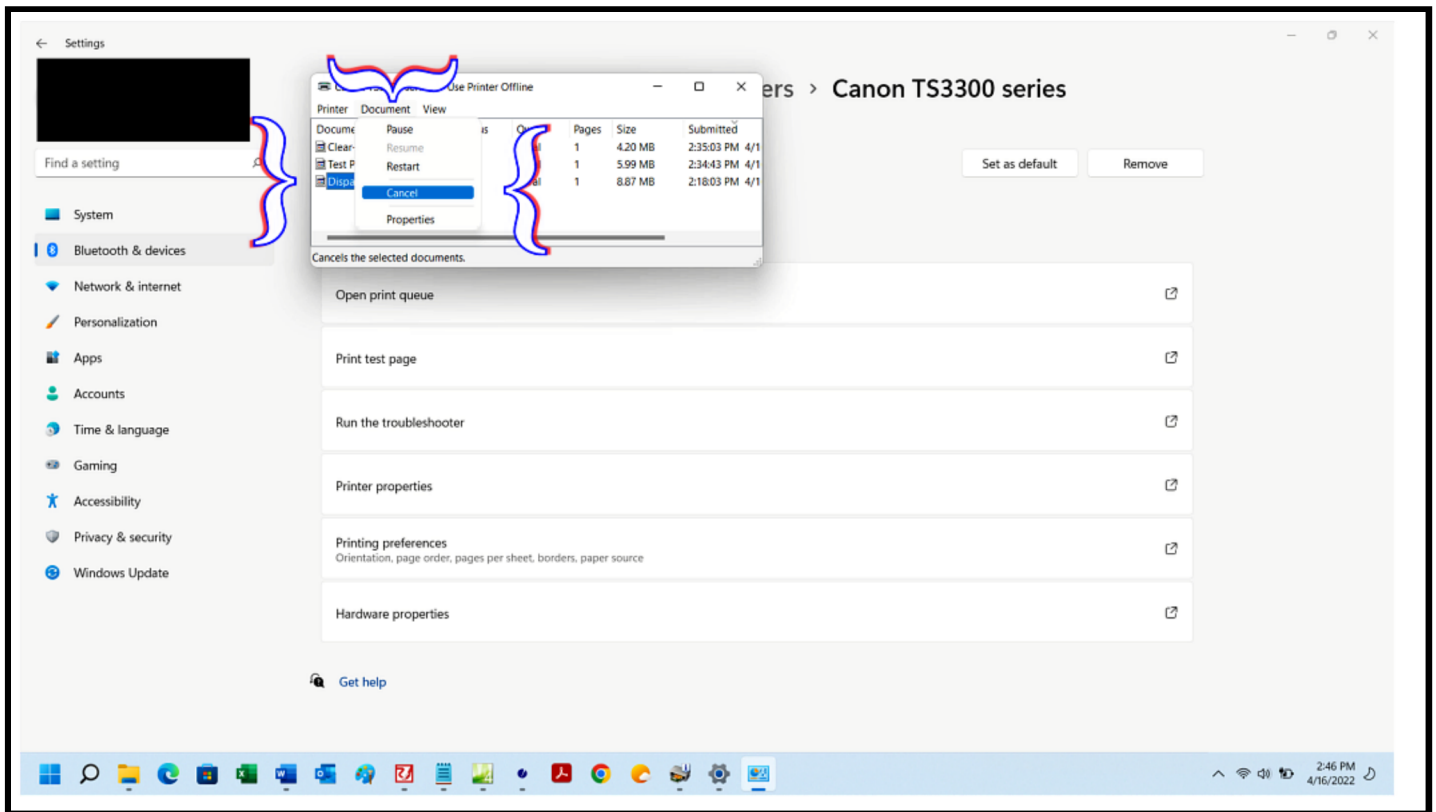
Settings

Find a setting

System
Bluetooth & devices
Network & internet
Personalization
Apps
Accounts
Time & language
Gaming
Accessibility
Privacy & security
Windows Update

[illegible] Use Printer Offline

Printer Document View

| Docume | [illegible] | Pages | Size | Submitted |
|---|---|---|---|---|
| Clear- | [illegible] | 1 | 4.20 MB | 2:35:03 PM 4/1 |
| Test P | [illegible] | 1 | 5.99 MB | 2:34:43 PM 4/1 |
| Dispa | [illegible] | 1 | 8.87 MB | 2:18:03 PM 4/1 |

Pause
Resume
Restart
Cancel
Properties

Cancels the selected documents.

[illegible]ers > Canon TS3300 series

Set as default
Remove

Open print queue

Print test page

Run the troubleshooter

Printer properties

Printing preferences
Orientation, page order, pages per sheet, borders, paper source

Hardware properties

Get help

2:46 PM
4/16/2022